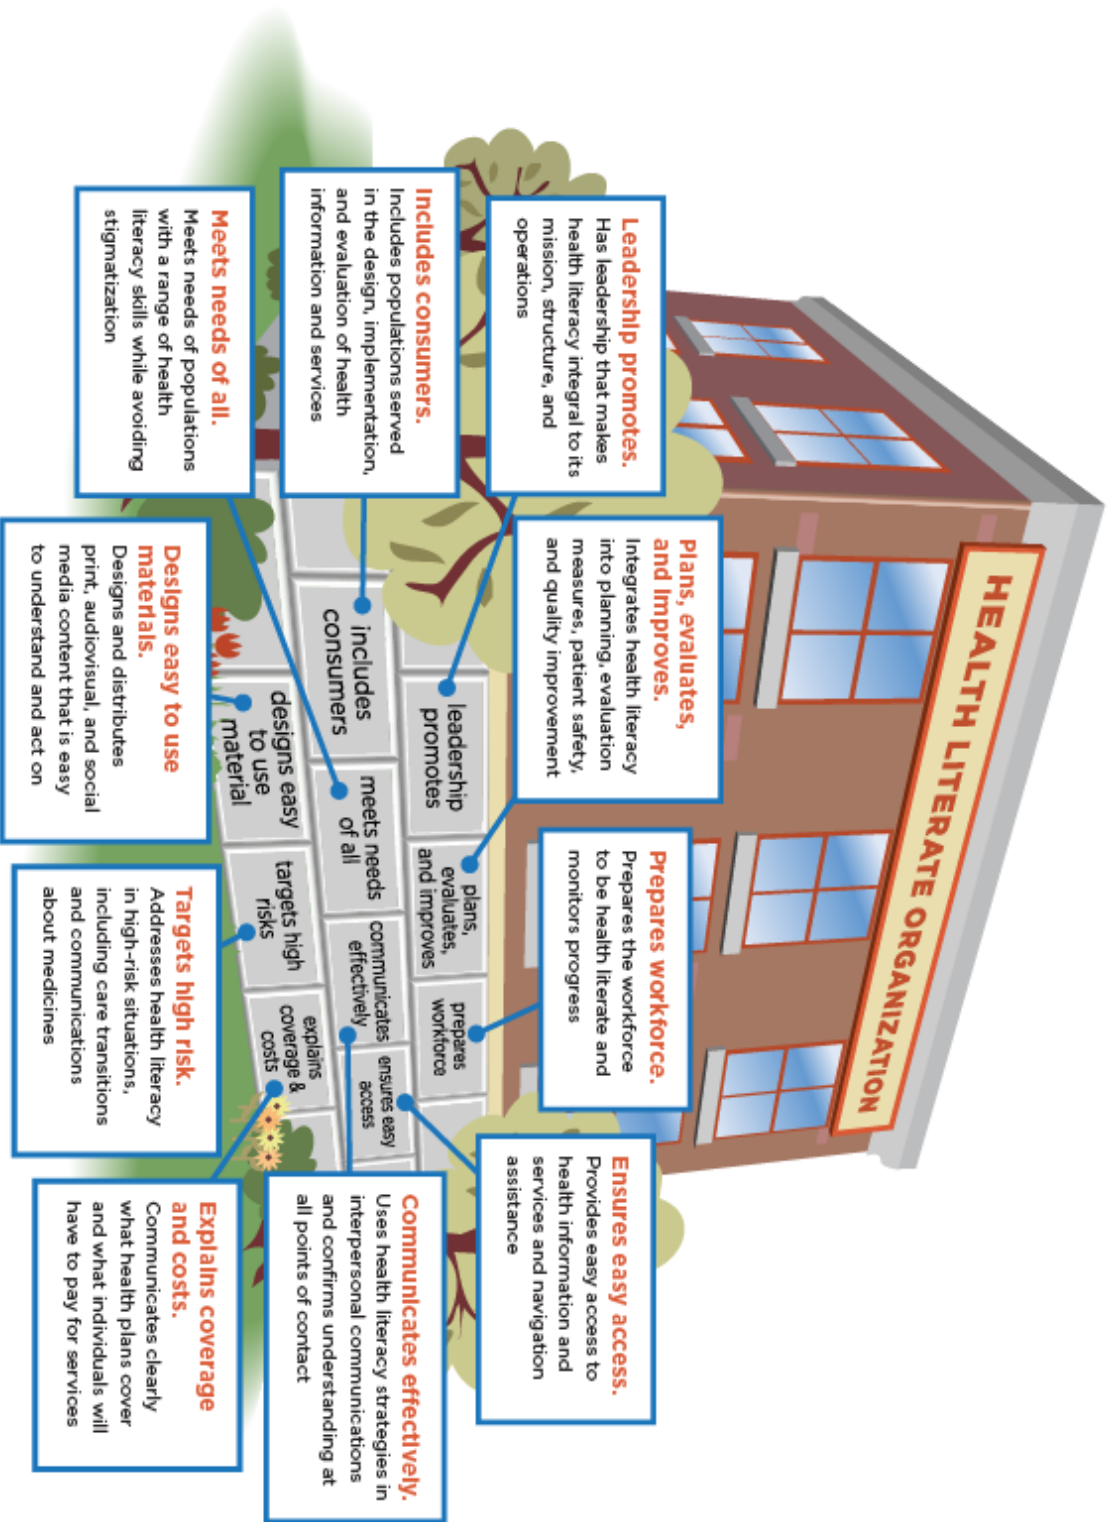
HEALTH LITERATE ORGANIZATION

Leadership promotes.
Has leadership that makes health literacy integral to its mission, structure, and operations

Includes consumers.
Includes populations served in the design, implementation, and evaluation of health information and services

Meets needs of all.
Meets needs of populations with a range of health literacy skills while avoiding stigmatization

Plans, evaluates, and improves.
Integrates health literacy into planning, evaluation measures, patient safety, and quality improvement

Designs easy to use materials.
Designs and distributes print, audiovisual, and social media content that is easy to understand and act on

Prepares workforce.
Prepares the workforce to be health literate and monitors progress

Targets high risk.
Addresses health literacy in high-risk situations, including care transitions and communications about medicines

Ensures easy access.
Provides easy access to health information and services and navigation assistance

Explains coverage and costs.
Communicates clearly what health plans cover and what individuals will have to pay for services

Communicates effectively.
Uses health literacy strategies in interpersonal communications and confirms understanding at all points of contact

leadership promotes
includes consumers
designs easy to use material
meets needs of all
plans, evaluates, and improves
targets high risks
communicates effectively
prepares workforce
explains coverage & costs
ensures easy access